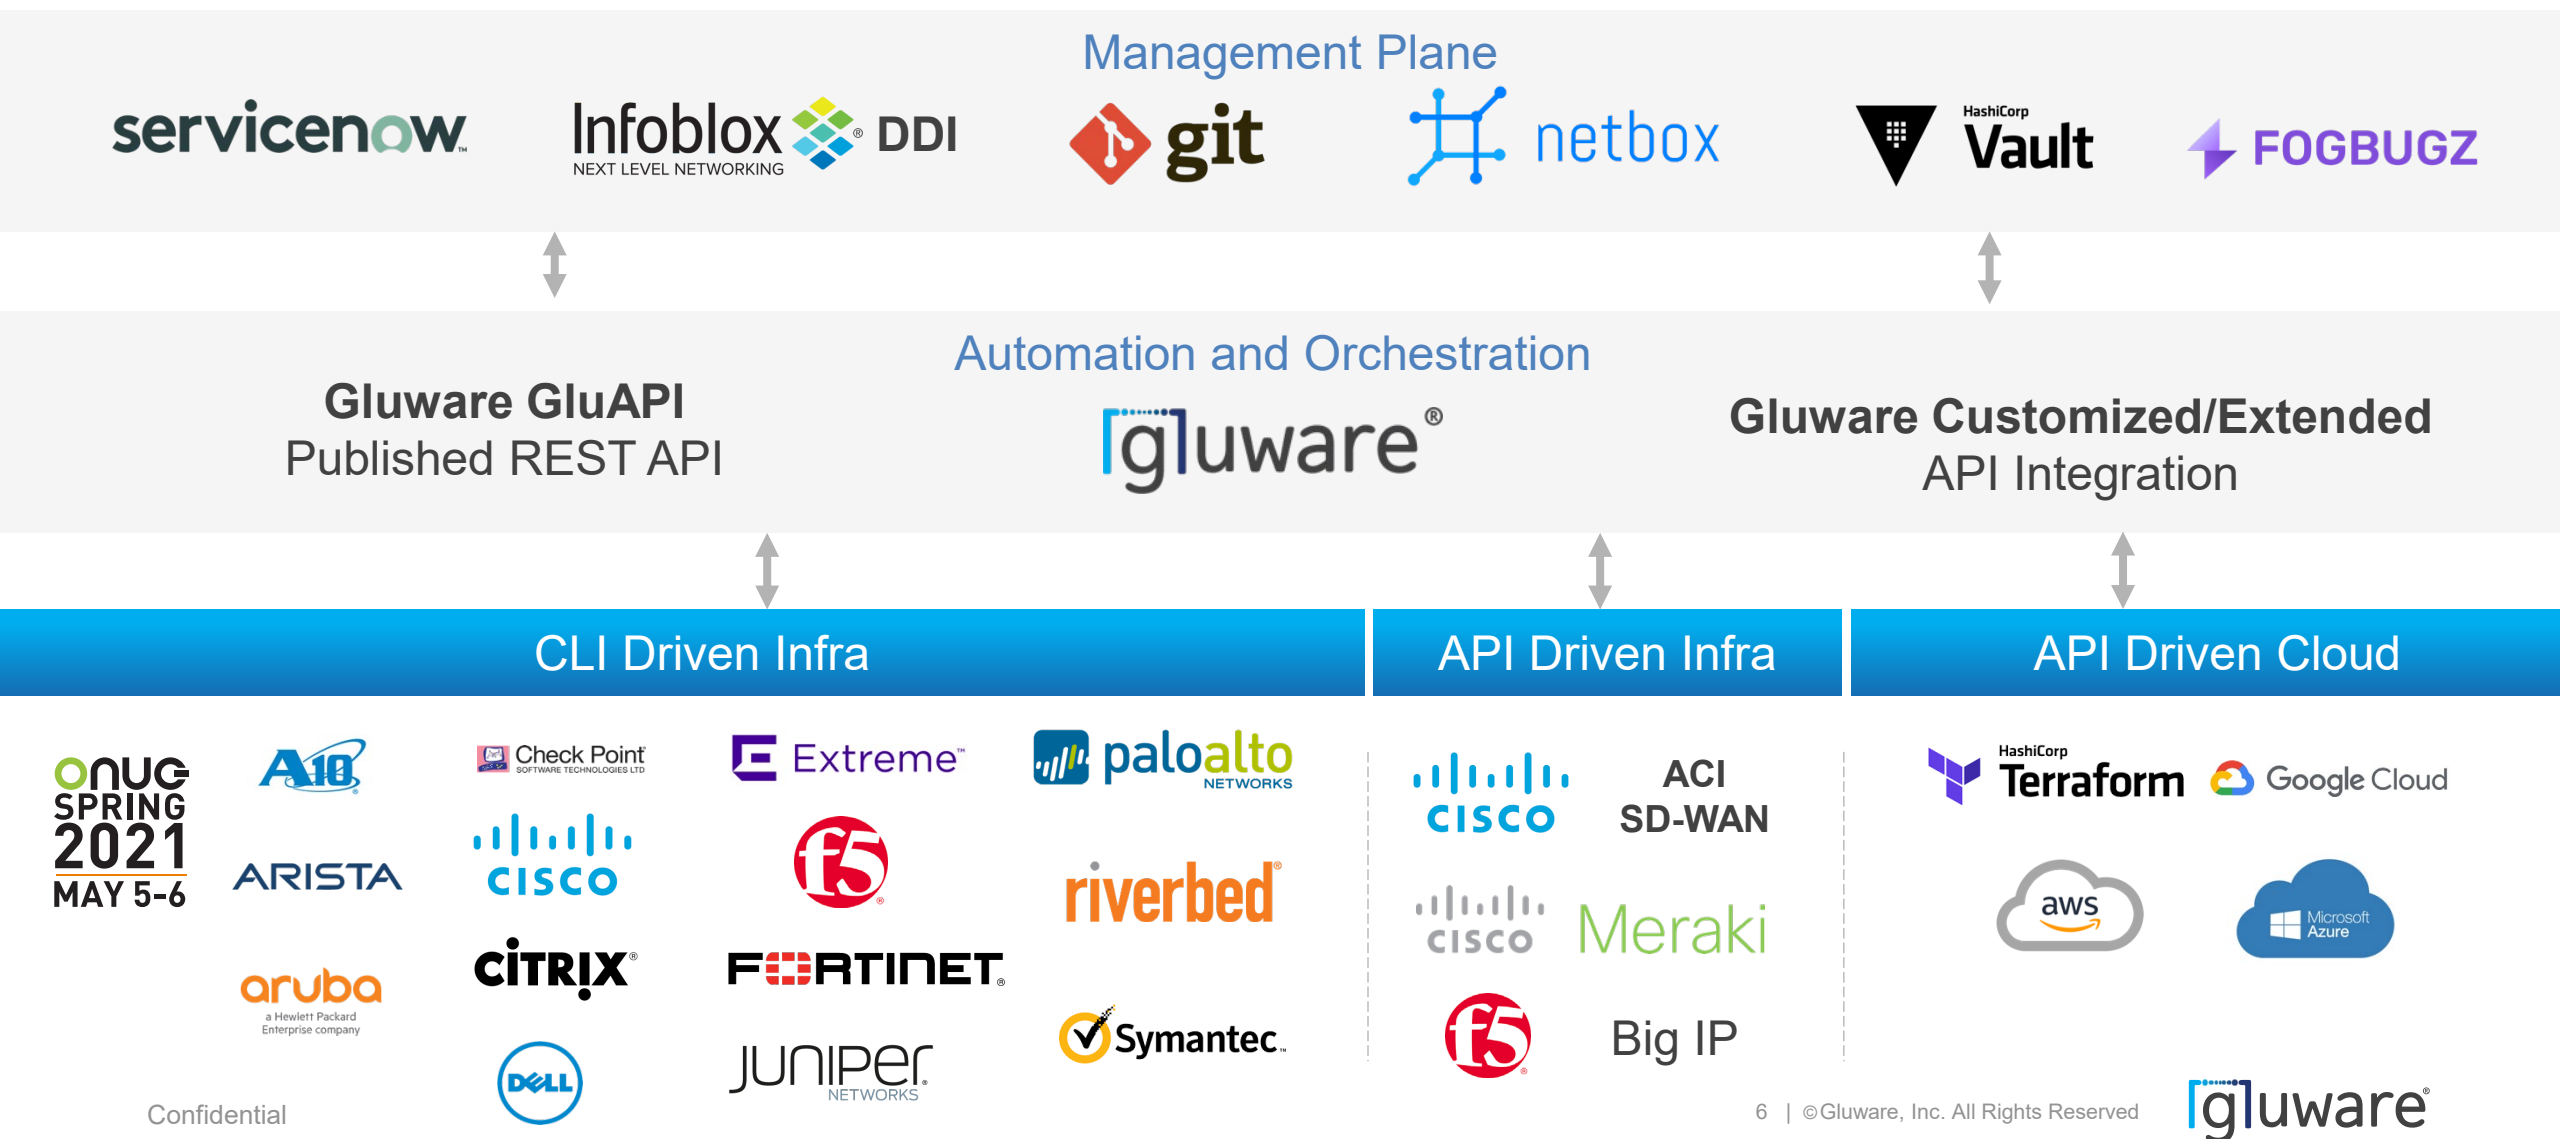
Management Plane

servicenow

Infoblox NEXT LEVEL NETWORKING DDI

git

netbox

HashiCorp Vault

FOGBUGZ

Automation and Orchestration

Gluware GluAPI
Published REST API

gluware®

Gluware Customized/Extended
API Integration

CLI Driven Infra

API Driven Infra

API Driven Cloud

ONUG SPRING 2021 MAY 5-6

A10

ARISTA

aruba a Hewlett Packard Enterprise company

Check Point SOFTWARE TECHNOLOGIES LTD

CISCO

CITRIX

DELL

Extreme

f5

FORTINET

JUNIPER NETWORKS

paloalto NETWORKS

riverbed

Symantec.

CISCO

ACI
SD-WAN

CISCO

Meraki

f5

Big IP

HashiCorp Terraform

Google Cloud

aws

Microsoft Azure

Confidential

6 | ©Gluware, Inc. All Rights Reserved

gluware